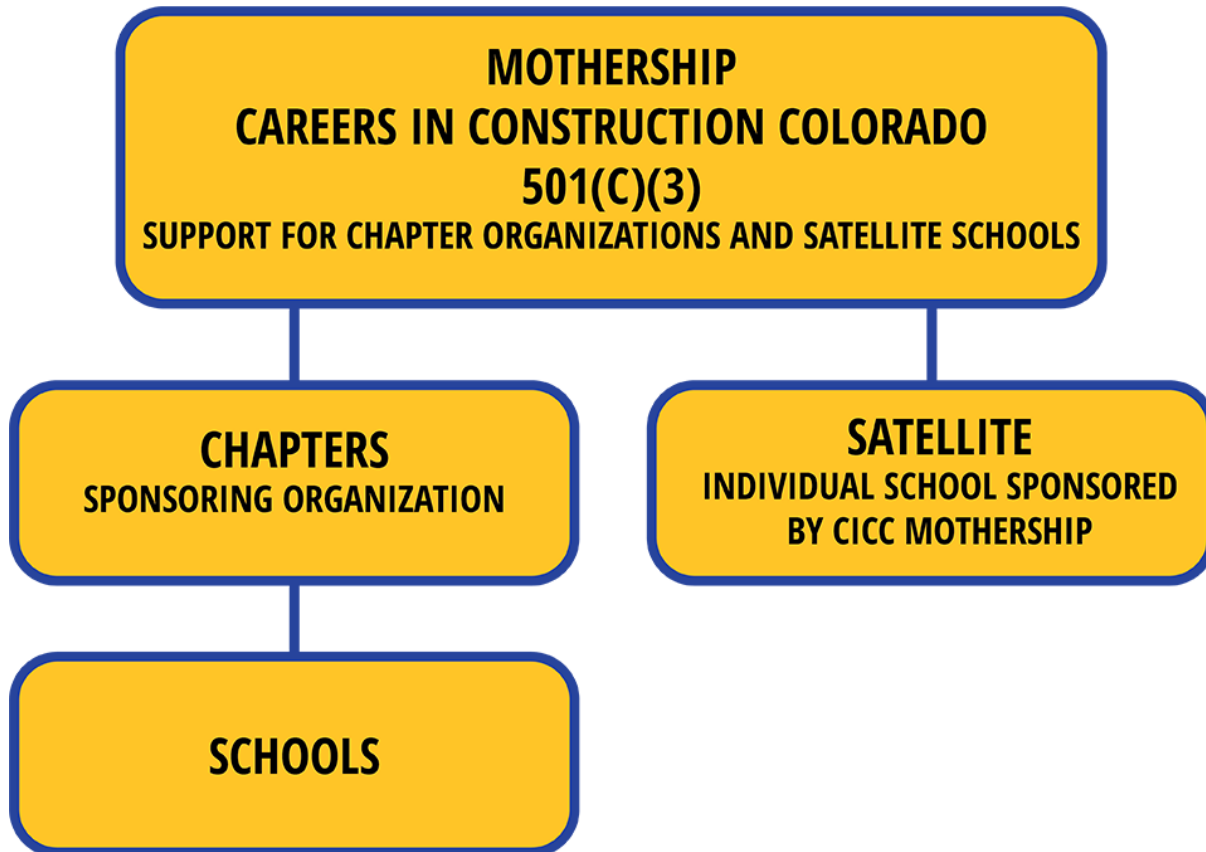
MOTHERSHIP
CAREERS IN CONSTRUCTION COLORADO
501(C)(3)
SUPPORT FOR CHAPTER ORGANIZATIONS AND SATELLITE SCHOOLS

CHAPTERS
SPONSORING ORGANIZATION

SATELLITE
INDIVIDUAL SCHOOL SPONSORED BY CICC MOTHERSHIP

SCHOOLS